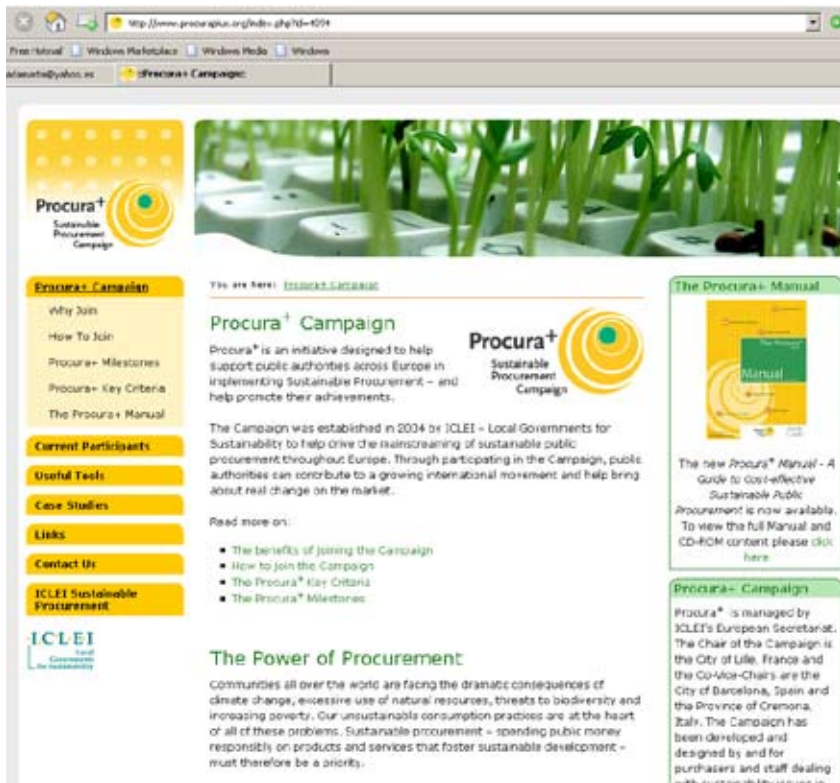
http://www.procuraplus.org/index.php?id=4594

Free Hotmail | Windows Marketplace | Windows Media | Windows

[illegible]@yahoo.es | :Procura+ Campaign:

Procura+ Sustainable Procurement Campaign

Procura+ Campaign
Why Join
How To Join
Procura+ Milestones
Procura+ Key Criteria
The Procura+ Manual
Current Participants
Useful Tools
Case Studies
Links
Contact Us
ICLEI Sustainable Procurement

ICLEI Local Governments for Sustainability

You are here: Procura+ Campaign

Procura$^+$ Campaign

Procura+ Sustainable Procurement Campaign

Procura$^+$ is an initiative designed to help support public authorities across Europe in implementing Sustainable Procurement – and help promote their achievements.

The Campaign was established in 2004 by ICLEI – Local Governments for Sustainability to help drive the mainstreaming of sustainable public procurement throughout Europe. Through participating in the Campaign, public authorities can contribute to a growing international movement and help bring about real change on the market.

Read more on:

• The benefits of joining the Campaign
• How to join the Campaign
• The Procura$^+$ Key Criteria
• The Procura$^+$ Milestones

The Power of Procurement

Communities all over the world are facing the dramatic consequences of climate change, excessive use of natural resources, threats to biodiversity and increasing poverty. Our unsustainable consumption practices are at the heart of all of these problems. Sustainable procurement – spending public money responsibly on products and services that foster sustainable development – must therefore be a priority.

The Procura+ Manual

Manual

The new Procura$^+$ Manual - A Guide to Cost-effective Sustainable Public Procurement is now available. To view the full Manual and CD-ROM content please click here

Procura+ Campaign

Procura$^+$ is managed by ICLEI's European Secretariat. The Chair of the Campaign is the City of Lille, France and the Co-Vice-Chairs are the City of Barcelona, Spain and the Province of Cremona, Italy. The Campaign has been developed and designed by and for purchasers and staff dealing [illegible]